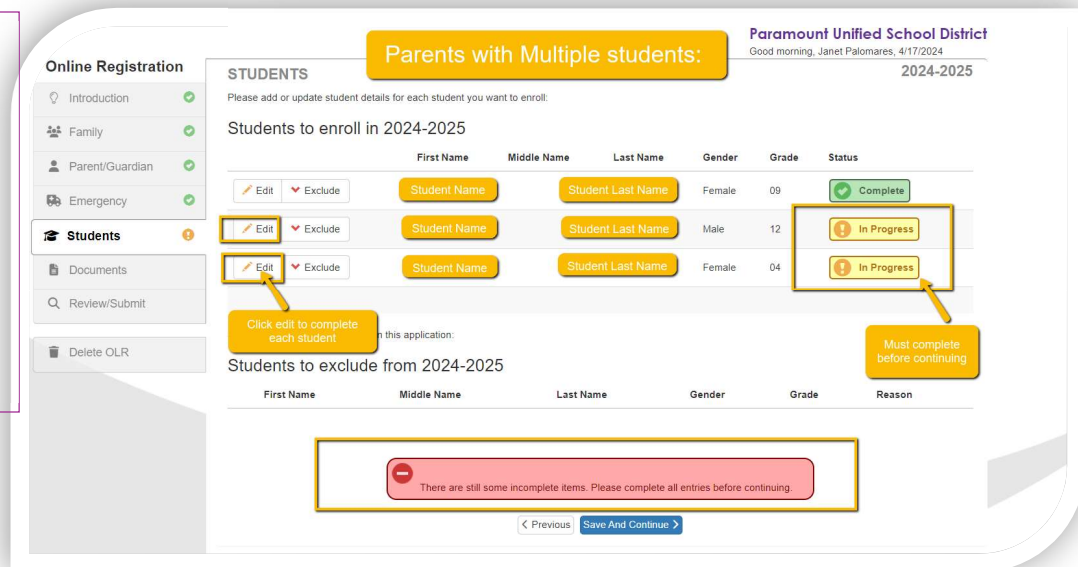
Online Registration

Introduction

Family

Parent/Guardian

Emergency

Students

Documents

Review/Submit

Delete OLR

Parents with Multiple students:

Paramount Unified School District
Good morning, Janet Palomares, 4/17/2024

STUDENTS

2024-2025

Please add or update student details for each student you want to enroll:

Students to enroll in 2024-2025

| | First Name | Middle Name | Last Name | Gender | Grade | Status |
|---|---|---|---|---|---|---|
| Edit Exclude | Student Name | | Student Last Name | Female | 09 | Complete |
| Edit Exclude | Student Name | | Student Last Name | Male | 12 | In Progress |
| Edit Exclude | Student Name | | Student Last Name | Female | 04 | In Progress |

Click edit to complete each student

n this application:

Must complete before continuing

Students to exclude from 2024-2025

| First Name | Middle Name | Last Name | Gender | Grade | Reason |
|---|---|---|---|---|---|

There are still some incomplete items. Please complete all entries before continuing.

< Previous | Save And Continue >